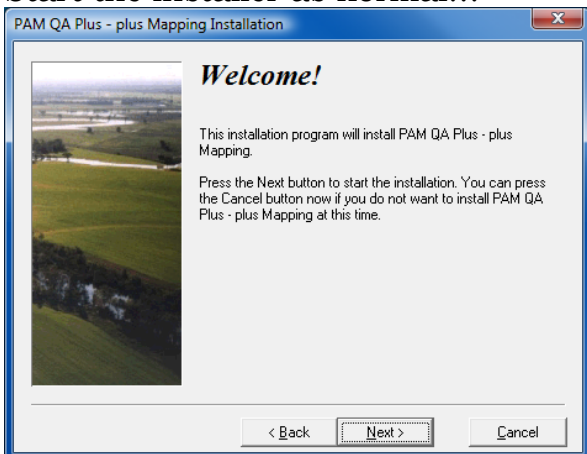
PAM QA Plus - plus Mapping Installation

Welcome!

This installation program will install PAM QA Plus - plus Mapping.

Press the Next button to start the installation. You can press the Cancel button now if you do not want to install PAM QA Plus - plus Mapping at this time.

< Back

Next >

Cancel